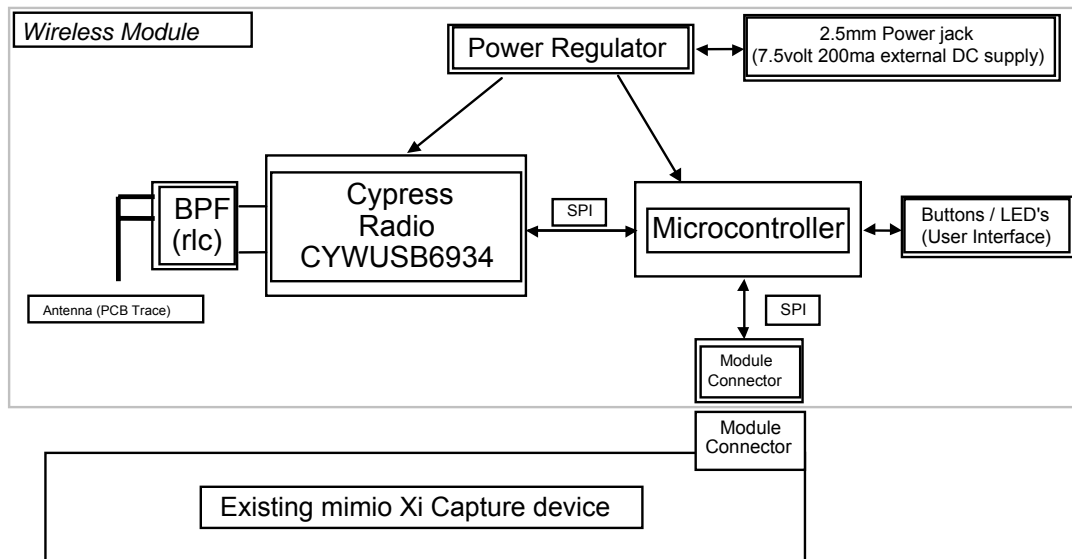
Wireless Module

Power Regulator

2.5mm Power jack
(7.5volt 200ma external DC supply)

BPF
(rlc)

Cypress
Radio
CYWUSB6934

SPI

Microcontroller

Buttons / LED's
(User Interface)

Antenna (PCB Trace)

SPI

Module
Connector

Module
Connector

Existing mimio Xi Capture device